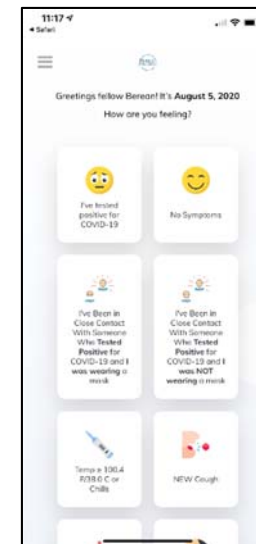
11:17
◂ Safari

Greetings fellow Berean! It's **August 5, 2020**
How are you feeling?

I've tested positive for COVID-19

No Symptoms

I've Been in Close Contact With Someone Who Tested Positive for COVID-19 and I was wearing a mask

I've Been in Close Contact With Someone Who Tested Positive for COVID-19 and I was NOT wearing a mask

Temp ≥ 100.4 F/38.0 C or Chills

NEW Cough